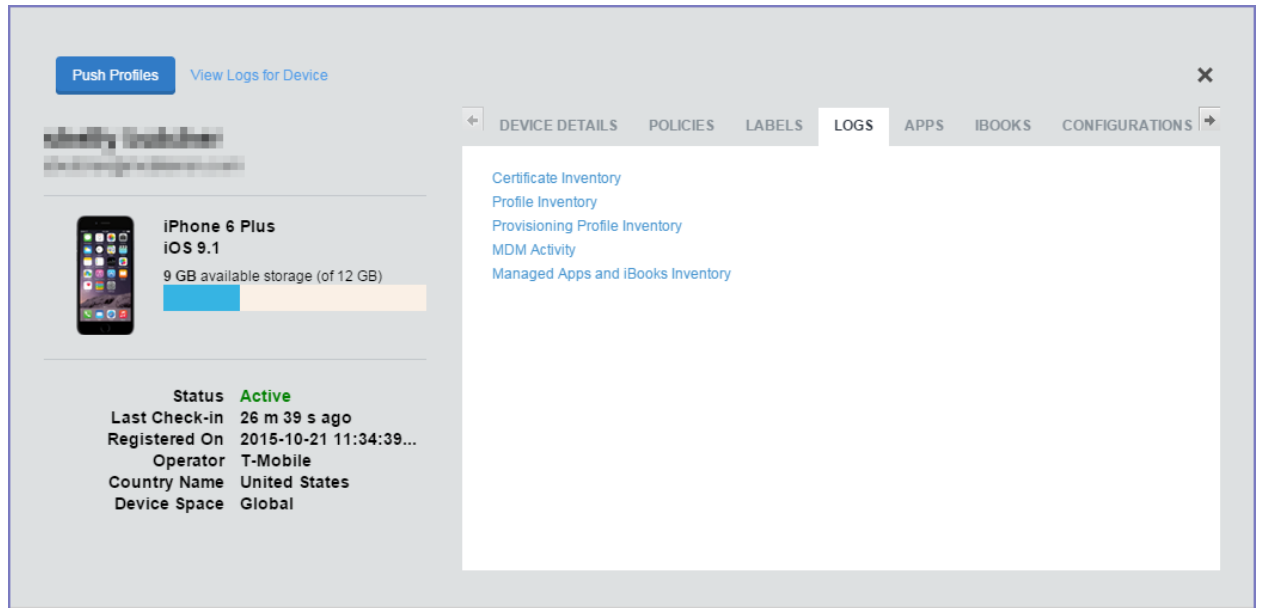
Push Profiles View Logs for Device

×

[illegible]
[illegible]

iPhone 6 Plus
iOS 9.1
9 GB available storage (of 12 GB)

| | |
|---|---|
| Status | Active |
| Last Check-in | 26 m 39 s ago |
| Registered On | 2015-10-21 11:34:39... |
| Operator | T-Mobile |
| Country Name | United States |
| Device Space | Global |

DEVICE DETAILS POLICIES LABELS LOGS APPS IBOOKS CONFIGURATIONS

Certificate Inventory
Profile Inventory
Provisioning Profile Inventory
MDM Activity
Managed Apps and iBooks Inventory